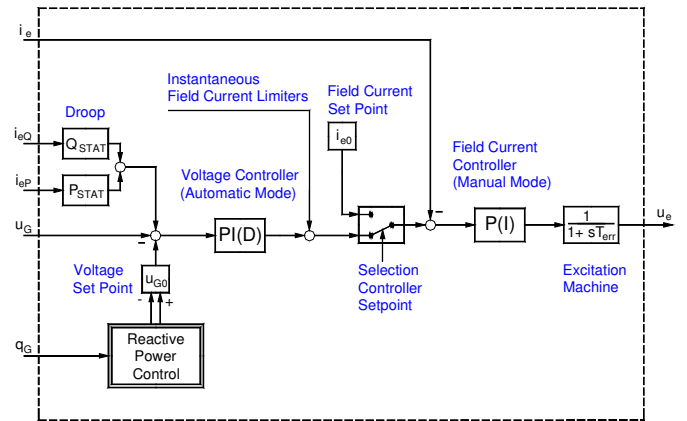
$i_e$

Instantaneous Field Current Limiters

Field Current Set Point

Droop

$i_{eQ}$

$Q_{STAT}$

$i_{e0}$

Field Current Controller (Manual Mode)

$i_{eP}$

$P_{STAT}$

Voltage Controller (Automatic Mode)

$u_G$

-

PI(D)

-

P(I)

$\frac{1}{1+ sT_{err}}$

$u_e$

Voltage Set Point

$u_{G0}$

- +

Selection Controller Setpoint

Excitation Machine

$q_G$

Reactive Power Control